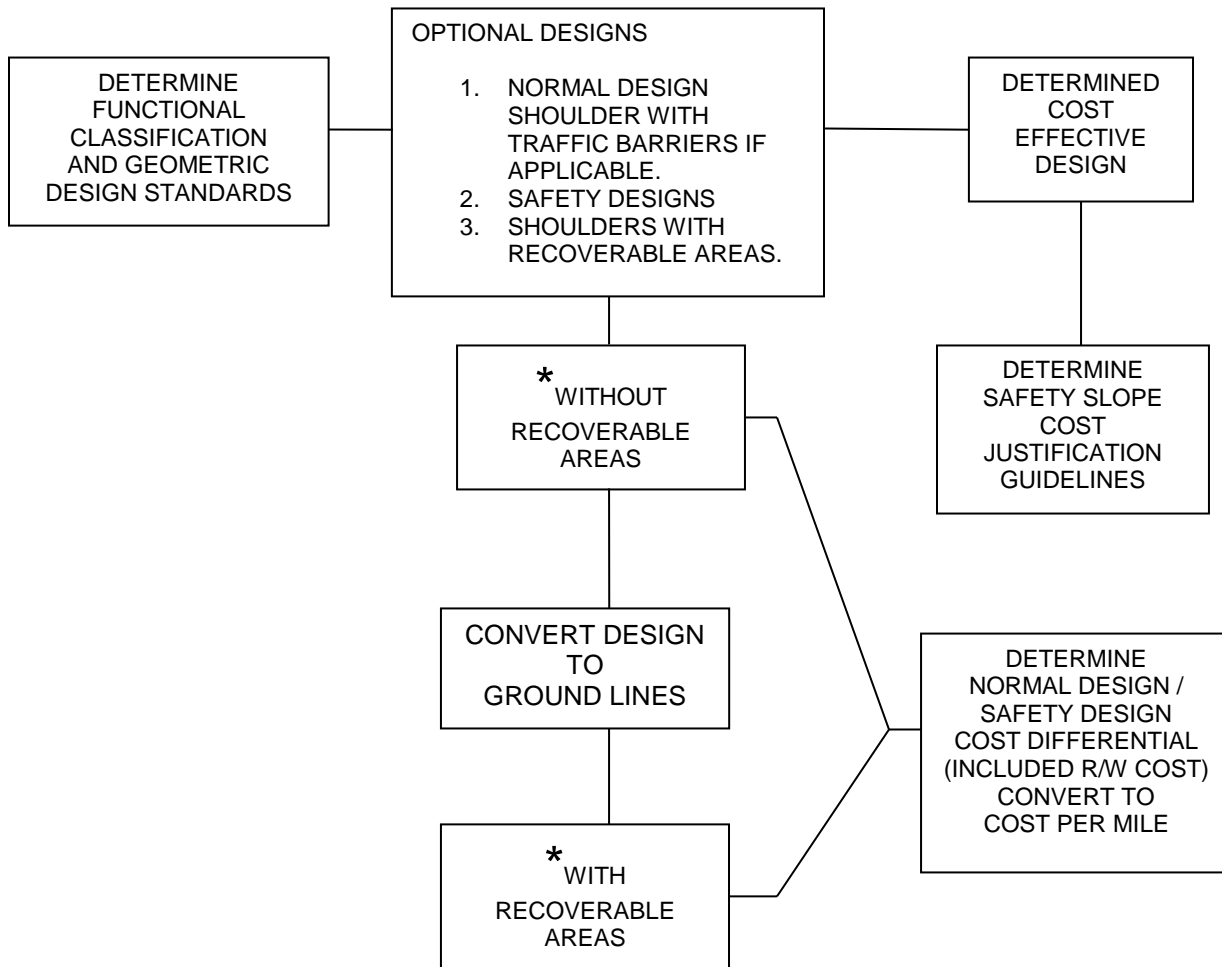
DETERMINE FUNCTIONAL CLASSIFICATION AND GEOMETRIC DESIGN STANDARDS

OPTIONAL DESIGNS

1. NORMAL DESIGN SHOULDER WITH TRAFFIC BARRIERS IF APPLICABLE.
2. SAFETY DESIGNS
3. SHOULDERS WITH RECOVERABLE AREAS.

DETERMINED COST EFFECTIVE DESIGN

DETERMINE SAFETY SLOPE COST JUSTIFICATION GUIDELINES

*WITHOUT RECOVERABLE AREAS

CONVERT DESIGN TO GROUND LINES

DETERMINE NORMAL DESIGN / SAFETY DESIGN COST DIFFERENTIAL (INCLUDED R/W COST) CONVERT TO COST PER MILE

*WITH RECOVERABLE AREAS